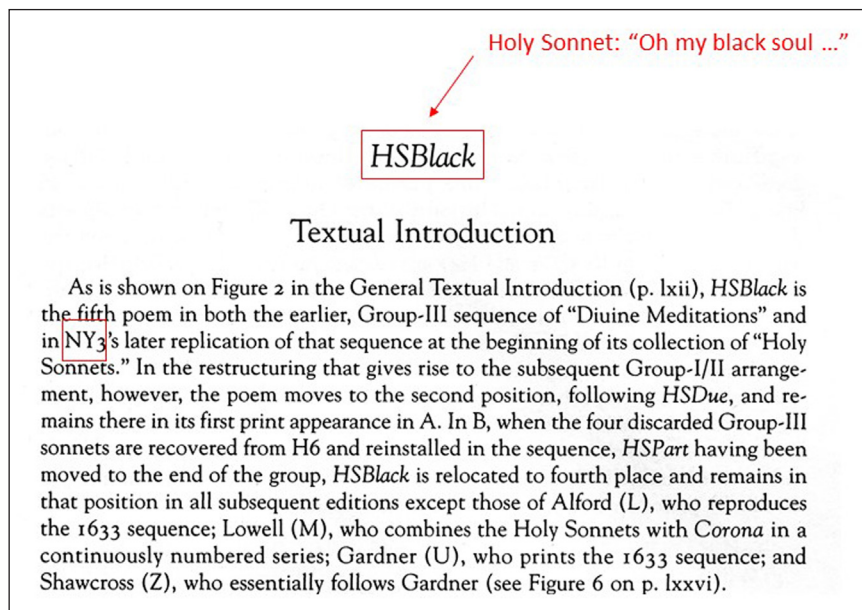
Holy Sonnet: “Oh my black soul …”

HSBlack

Textual Introduction

As is shown on Figure 2 in the General Textual Introduction (p. lxii), HSBlack is the fifth poem in both the earlier, Group-III sequence of “Diuine Meditations” and in NY3’s later replication of that sequence at the beginning of its collection of “Holy Sonnets.” In the restructuring that gives rise to the subsequent Group-I/II arrangement, however, the poem moves to the second position, following HSDue, and remains there in its first print appearance in A. In B, when the four discarded Group-III sonnets are recovered from H6 and reinstalled in the sequence, HSPart having been moved to the end of the group, HSBlack is relocated to fourth place and remains in that position in all subsequent editions except those of Alford (L), who reproduces the 1633 sequence; Lowell (M), who combines the Holy Sonnets with Corona in a continuously numbered series; Gardner (U), who prints the 1633 sequence; and Shawcross (Z), who essentially follows Gardner (see Figure 6 on p. lxxvi).